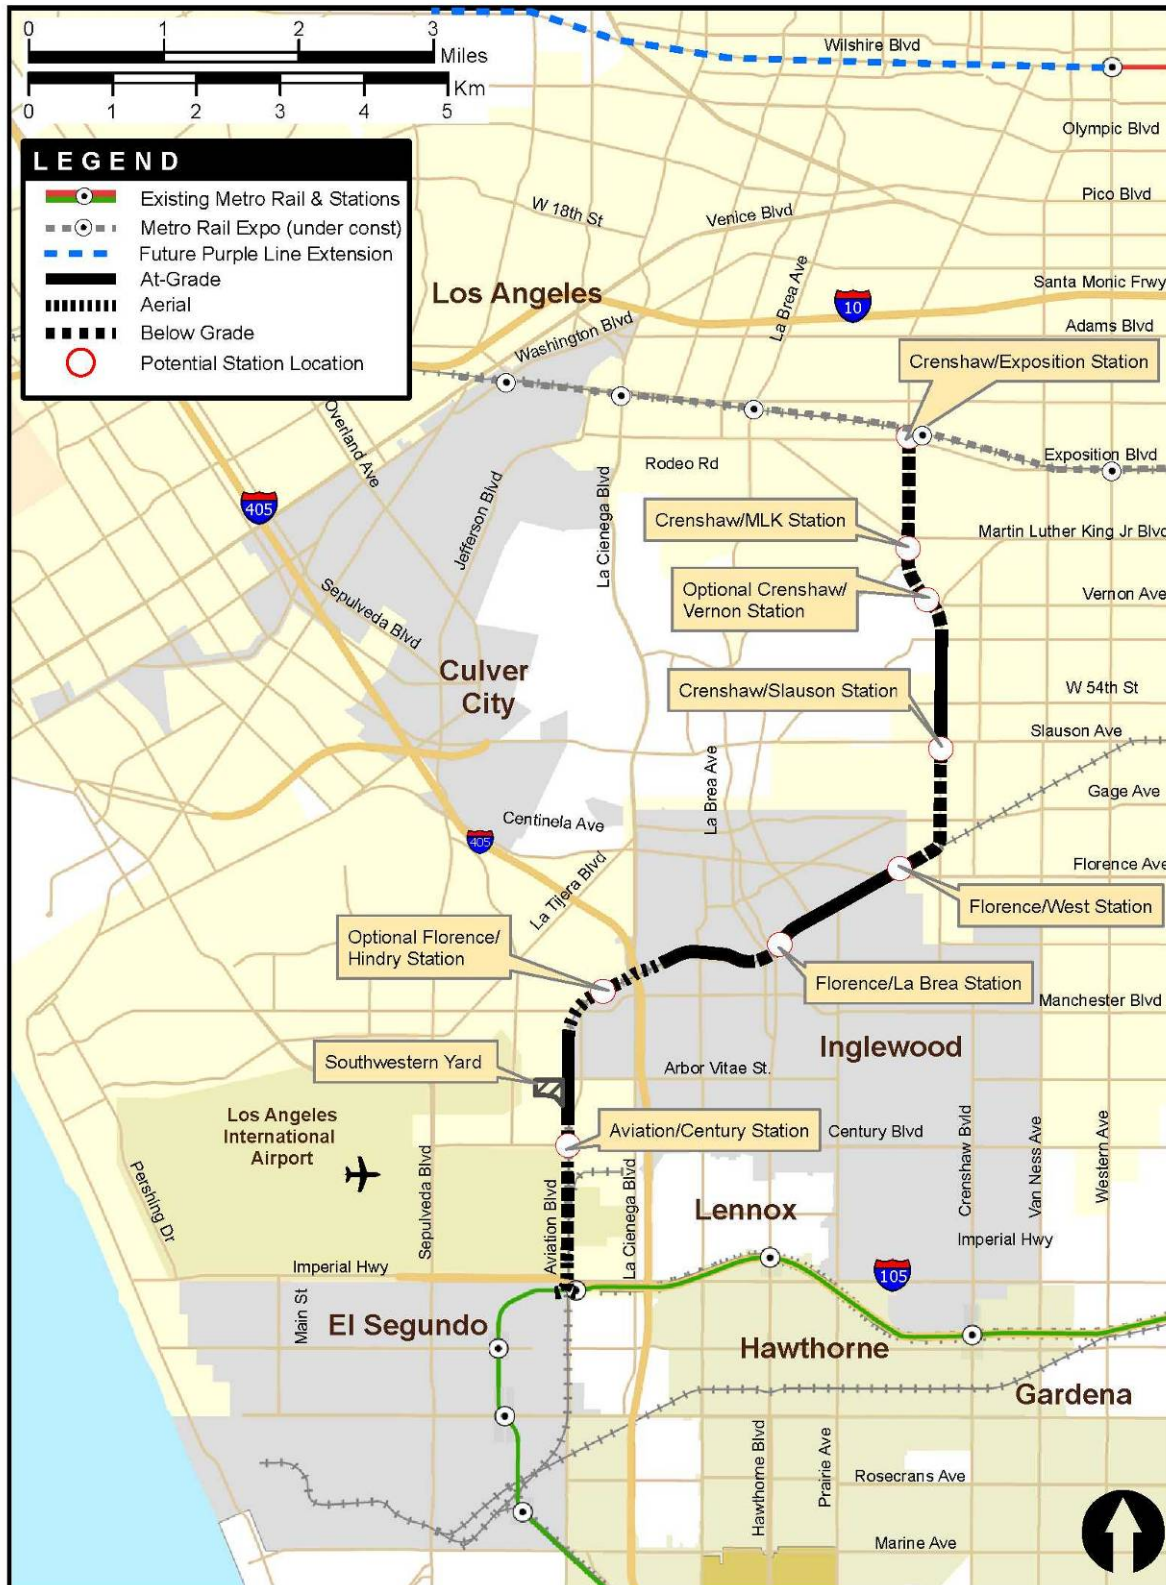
0 1 2 3 Miles
0 1 2 3 4 5 Km

LEGEND
Existing Metro Rail & Stations
Metro Rail Expo (under const)
Future Purple Line Extension
At-Grade
Aerial
Below Grade
Potential Station Location

Wilshire Blvd
Olympic Blvd
Pico Blvd
W 18th St
Venice Blvd
La Brea Ave
Santa Monic Frwy
Los Angeles
10
Adams Blvd
Washington Blvd
Crenshaw/Exposition Station
Overland Ave
Exposition Blvd
Rodeo Rd
Jefferson Blvd
La Cienega Blvd
405
Crenshaw/MLK Station
Martin Luther King Jr Blvd
Optional Crenshaw/ Vernon Station
Vernon Ave
Sepulveda Blvd
Culver City
Crenshaw/Slauson Station
W 54th St
Slauson Ave
La Brea Ave
Gage Ave
Centinela Ave
405
Florence Ave
La Tijera Blvd
Florence/West Station
Optional Florence/ Hindry Station
Florence/La Brea Station
Manchester Blvd
Inglewood
Southwestern Yard
Arbor Vitae St.
Los Angeles International Airport
Aviation/Century Station
Century Blvd
Crenshaw Blvd
Van Ness Ave
Western Ave
Pershing Dr
Sepulveda Blvd
Aviation Blvd
La Cienega Blvd
Lennox
Imperial Hwy
Imperial Hwy
105
Main St
El Segundo
Hawthorne
Gardena
Hawthorne Blvd
Prairie Ave
Rosecrans Ave
Marine Ave